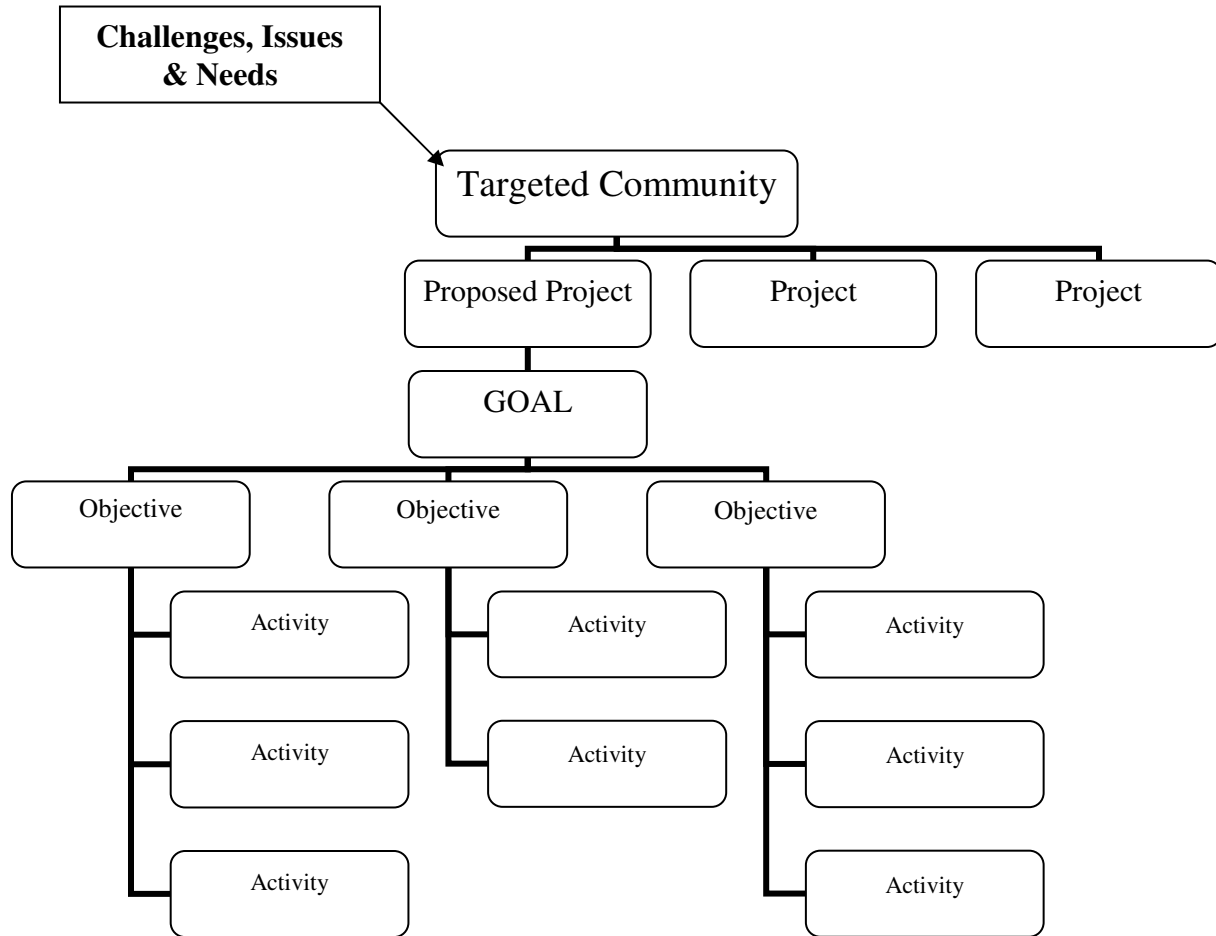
Challenges, Issues & Needs

Targeted Community

Proposed Project

Project

Project

GOAL

Objective

Objective

Objective

Activity

Activity

Activity

Activity

Activity

Activity

Activity

Activity